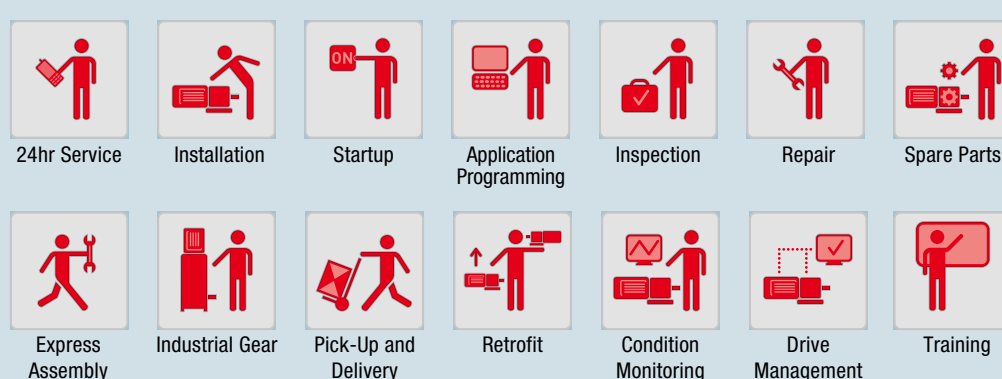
ON

24hr Service

Installation

Startup

Application Programming

Inspection

Repair

Spare Parts

Express Assembly

Industrial Gear

Pick-Up and Delivery

Retrofit

Condition Monitoring

Drive Management

Training